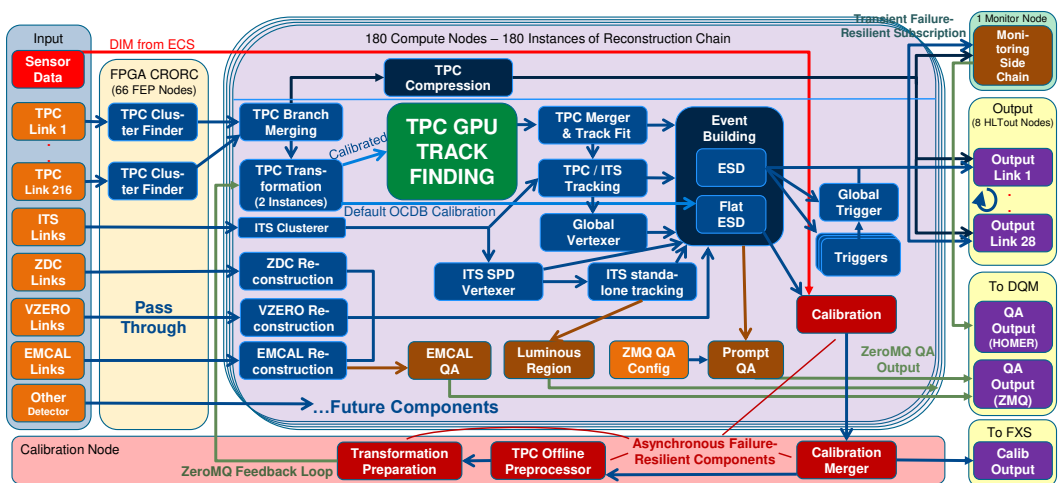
Input

Sensor Data

DIM from ECS

TPC Link 1

.

TPC Link 216

ITS Links

ZDC Links

VZERO Links

EMCAL Links

Other Detector

FPGA CRORC (66 FEP Nodes)

TPC Cluster Finder

TPC Cluster Finder

Pass Through

180 Compute Nodes – 180 Instances of Reconstruction Chain

TPC Compression

TPC Branch Merging

TPC Transformation (2 Instances)

Calibrated

TPC GPU TRACK FINDING

Default OCDB Calibration

ITS Clusterer

TPC Merger & Track Fit

TPC / ITS Tracking

Global Vertexer

ITS SPD Vertexer

ITS standalone tracking

ZDC Reconstruction

VZERO Reconstruction

EMCAL Reconstruction

EMCAL QA

Luminous Region

ZMQ QA Config

Prompt QA

Event Building

ESD

Flat ESD

Global Trigger

Triggers

Calibration

…Future Components

Transient Failure-Resilient Subscription

1 Monitor Node

Monitoring Side Chain

Output (8 HLTout Nodes)

Output Link 1

.

Output Link 28

To DQM

QA Output (HOMER)

QA Output (ZMQ)

ZeroMQ QA Output

To FXS

Calib Output

Calibration Node

ZeroMQ Feedback Loop

Transformation Preparation

TPC Offline Preprocessor

Asynchronous Failure-Resilient Components

Calibration Merger